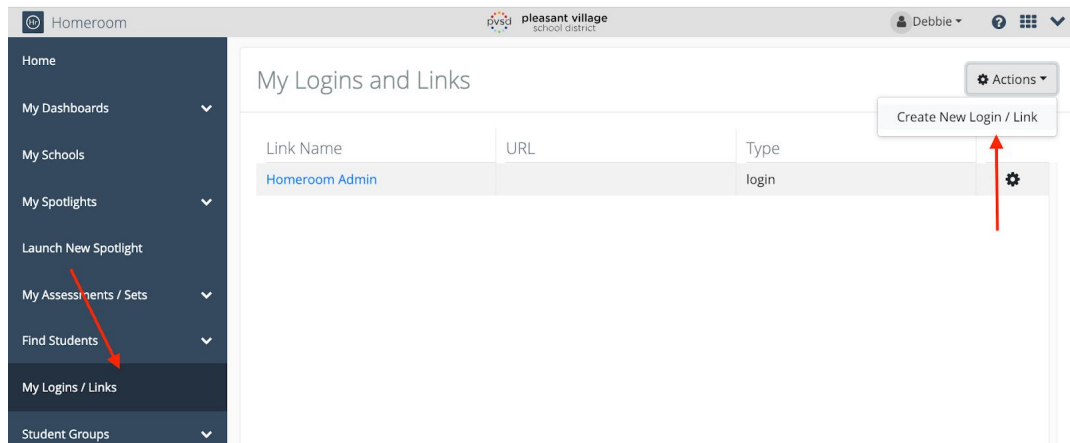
Homeroom

pvsd pleasant village school district

Debbie

Home

My Dashboards

My Schools

My Spotlights

Launch New Spotlight

My Assessments / Sets

Find Students

My Logins / Links

Student Groups

My Logins and Links

Actions

Create New Login / Link

| Link Name | URL | Type | |
|---|---|---|---|
| Homeroom Admin | | login | |